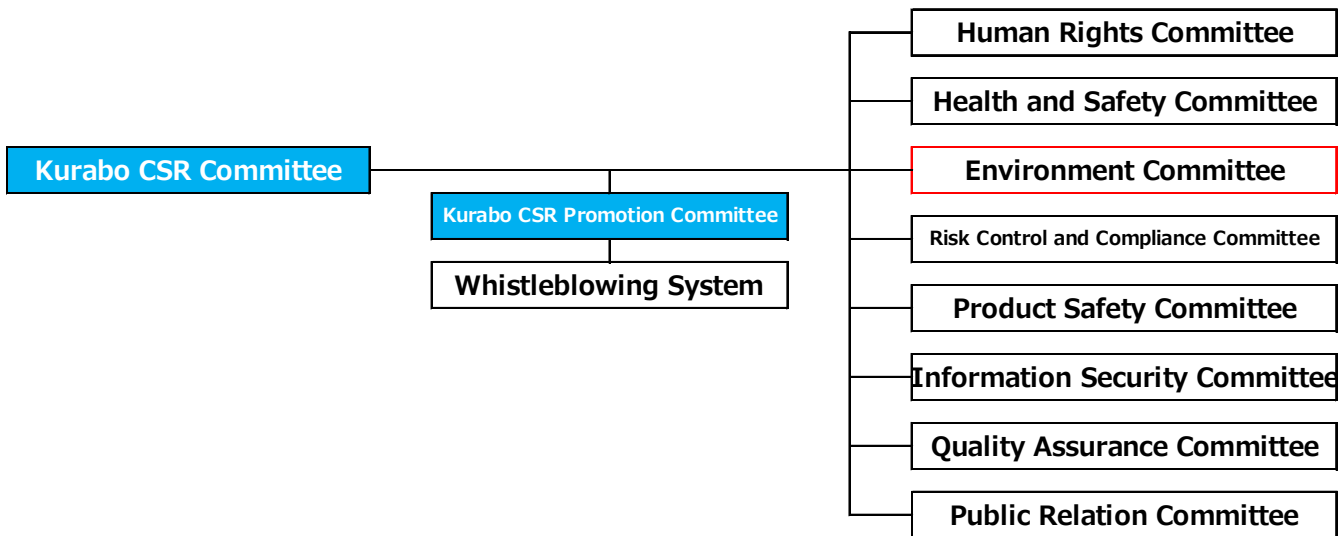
Kurabo CSR Committee

Kurabo CSR Promotion Committee

Whistleblowing System

Human Rights Committee

Health and Safety Committee

Environment Committee

Risk Control and Compliance Committee

Product Safety Committee

Information Security Committee

Quality Assurance Committee

Public Relation Committee